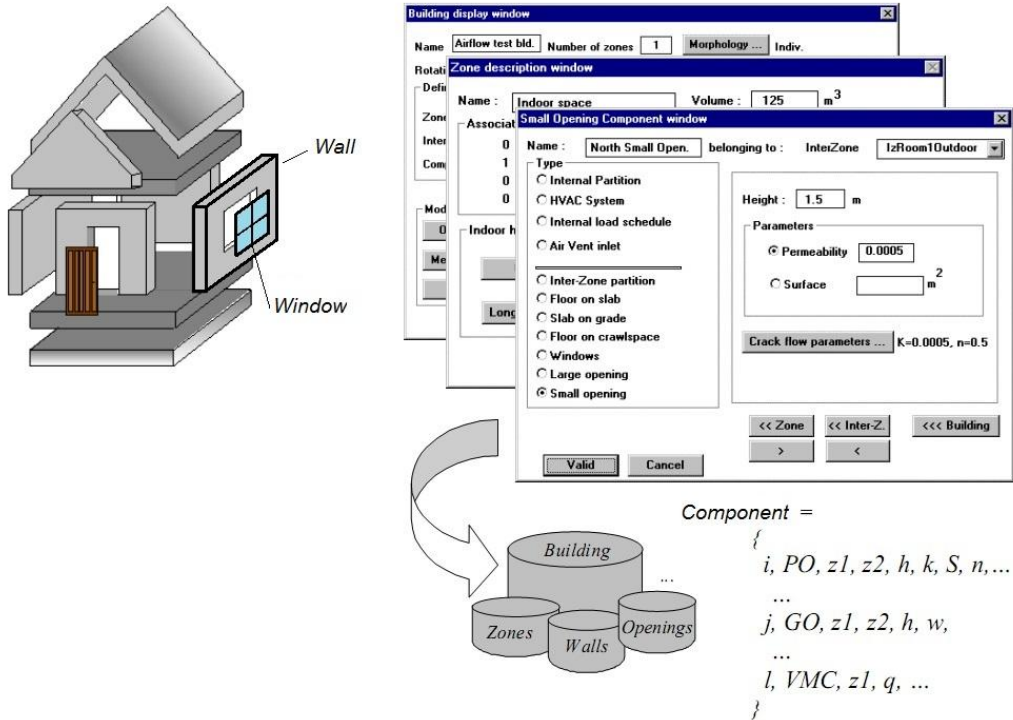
Wall

Window

Building display window

Name Airflow test bld. Number of zones 1 Morphology ... Indiv.

Rotati

Defi

Zone

Inter

Com

Mod

O

Me

Zone description window

Name : Indoor space Volume : 125 $m^3$

Associat

0

1

0

0

Indoor h

Long

Small Opening Component window

Name : North Small Open. belonging to : InterZone IzRoom1Outdoor

Type

Internal Partition

HVAC System

Internal load schedule

Air Vent inlet

Inter-Zone partition

Floor on slab

Slab on grade

Floor on crawlspace

Windows

Large opening

Small opening

Height : 1.5 m

Parameters

Permeability 0.0005

Surface $m^2$

Crack flow parameters ... K=0.0005, n=0.5

<< Zone

<< Inter-Z.

<<< Building

>

<

Valid

Cancel

Building

Zones

Walls

Openings

...

Component =

{

i, PO, z1, z2, h, k, S, n,...

...

j, GO, z1, z2, h, w,

...

l, VMC, z1, q, ...

}